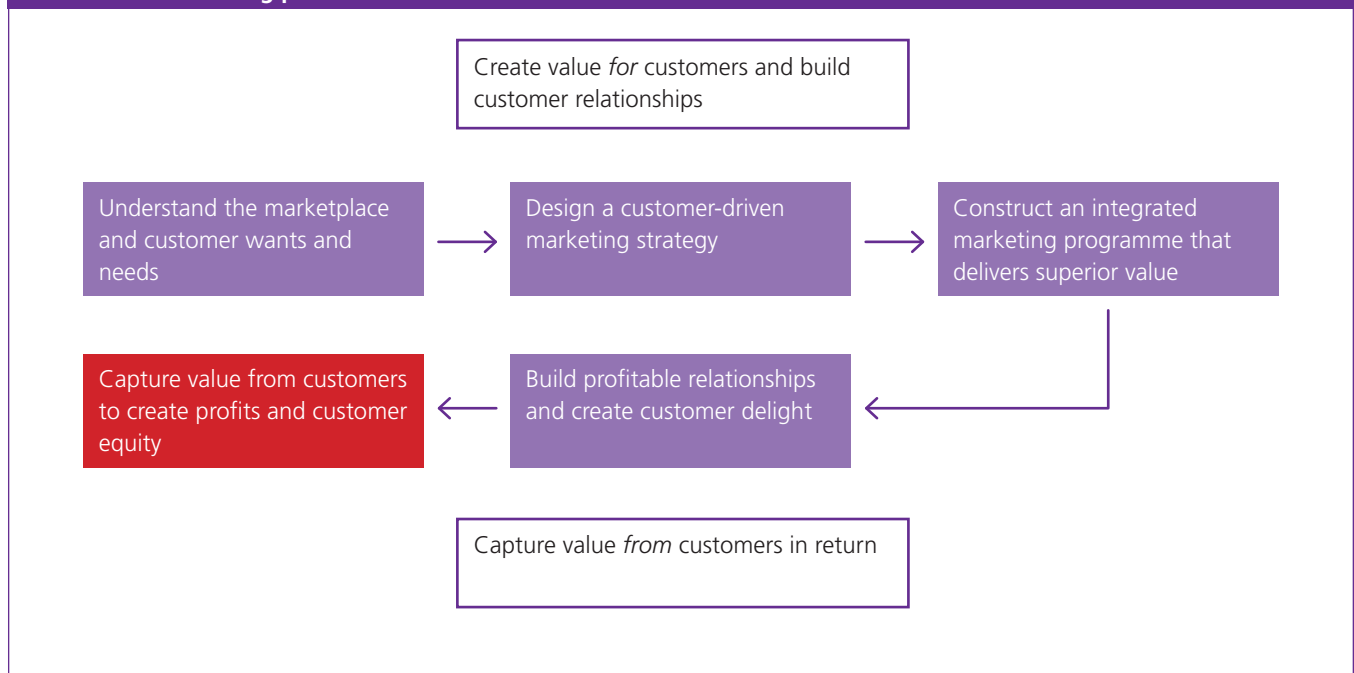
Create value *for* customers and build customer relationships

Understand the marketplace and customer wants and needs

Design a customer-driven marketing strategy

Construct an integrated marketing programme that delivers superior value

Build profitable relationships and create customer delight

Capture value from customers to create profits and customer equity

Capture value *from* customers in return